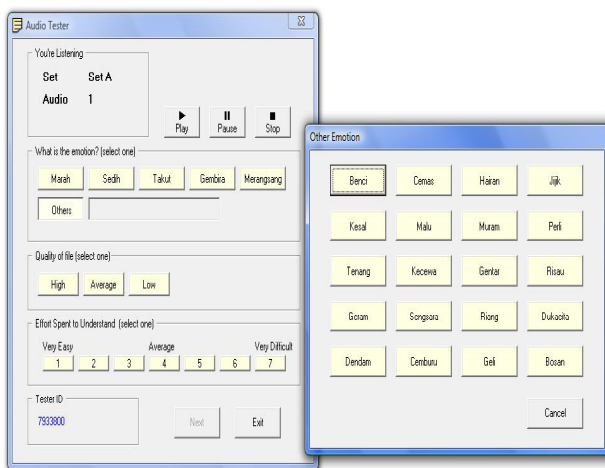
Audio Tester

You're Listening

Set Set A

Audio 1

Play Pause Stop

What is the emotion? (select one)

Marah Sedih Takut Gembira Merangsang

Others

Quality of file (select one)

High Average Low

Effort Spent to Understand (select one)

Very Easy Average Very Difficult

1 2 3 4 5 6 7

Tester ID

7933800

Next Exit

Other Emotion

Benci Cemas Hairan Jijik

Kesal Malu Muram Perli

Tenang Kecewa Gentar Risau

Geram Sengsara Riang Dukacita

Dendam Cemburu Geli Bosan

Cancel